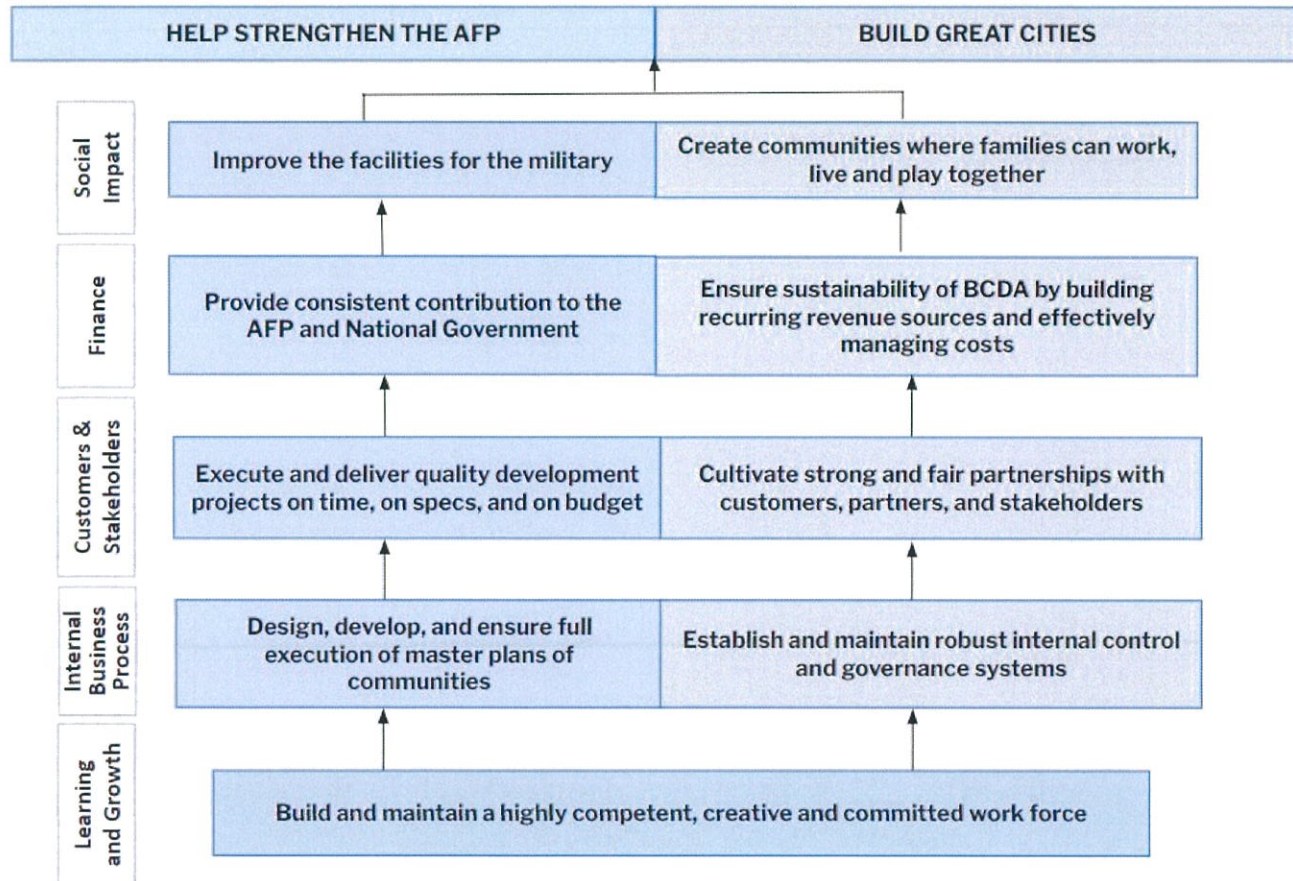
HELP STRENGTHEN THE AFP

BUILD GREAT CITIES

Social Impact

Improve the facilities for the military

Create communities where families can work, live and play together

Finance

Provide consistent contribution to the AFP and National Government

Ensure sustainability of BCDA by building recurring revenue sources and effectively managing costs

Customers & Stakeholders

Execute and deliver quality development projects on time, on specs, and on budget

Cultivate strong and fair partnerships with customers, partners, and stakeholders

Internal Business Process

Design, develop, and ensure full execution of master plans of communities

Establish and maintain robust internal control and governance systems

Learning and Growth

Build and maintain a highly competent, creative and committed work force